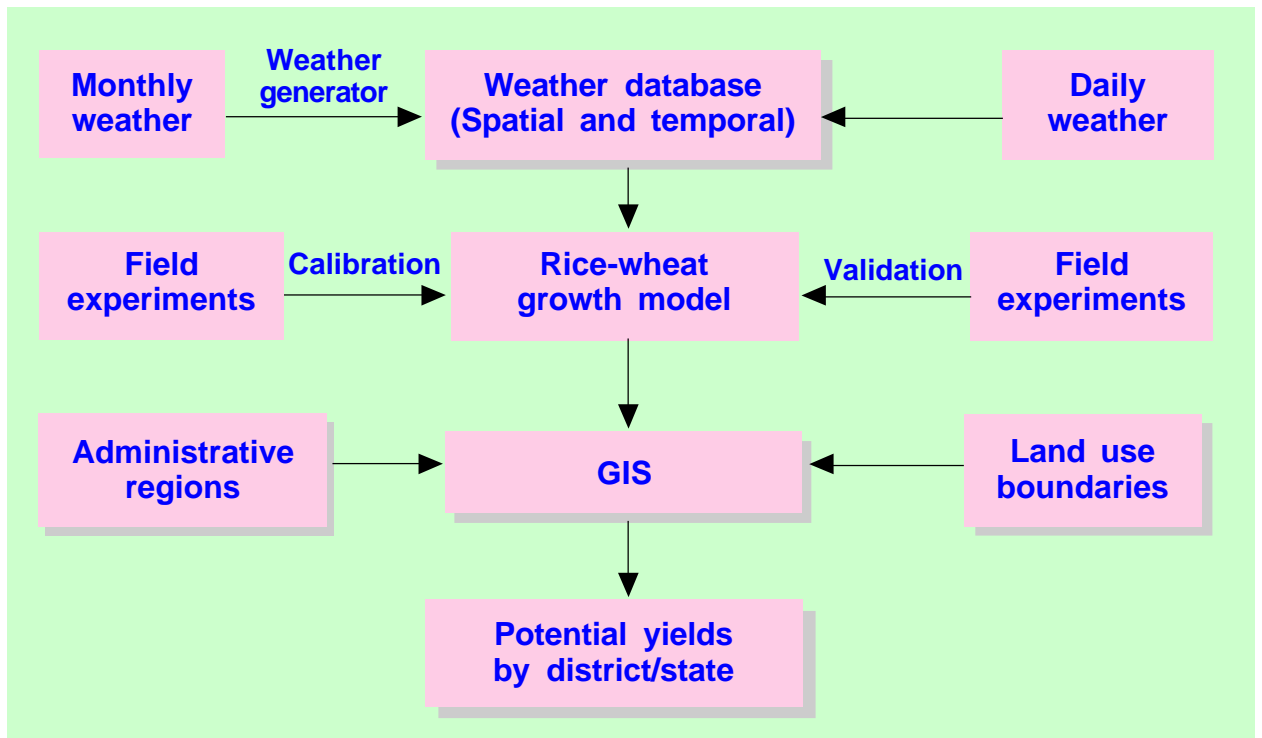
Monthly weather

Weather generator

Weather database (Spatial and temporal)

Daily weather

Field experiments

Calibration

Rice-wheat growth model

Validation

Field experiments

Administrative regions

GIS

Land use boundaries

Potential yields by district/state